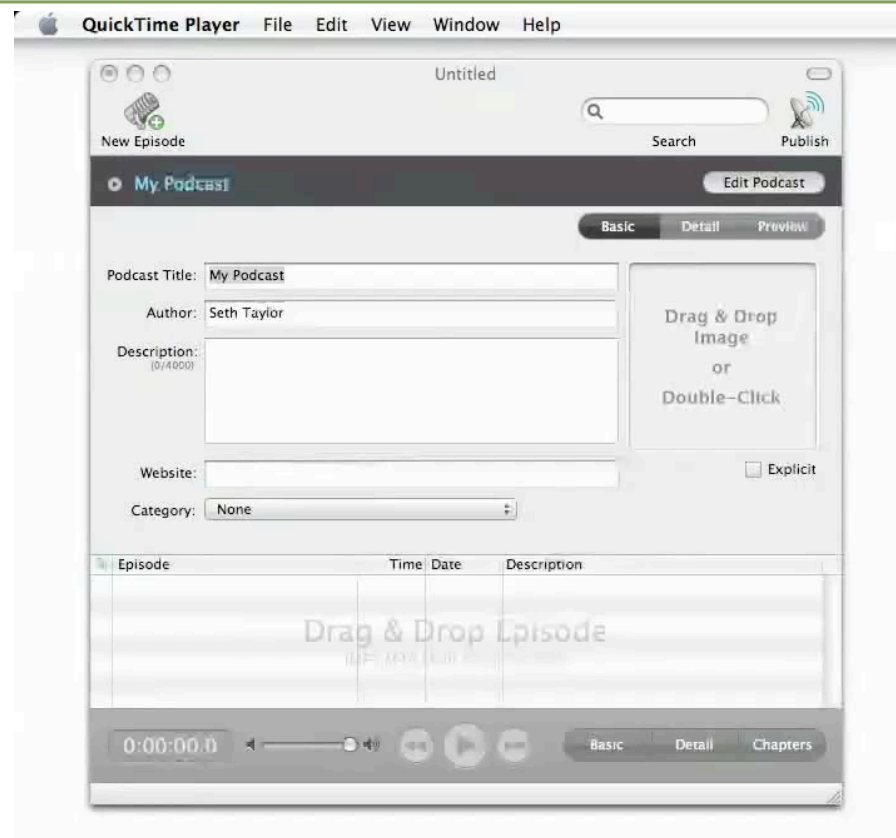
QuickTime Player File Edit View Window Help

Untitled

New Episode

Search

Publish

My Podcast

Edit Podcast

Basic Detail Preview

Podcast Title: My Podcast

Author: Seth Taylor

Description: (0/4000)

Drag & Drop Image or Double-Click

Website:

Explicit

Category: None

| Episode | Time | Date | Description |
|---|---|---|---|

Drag & Drop Episode

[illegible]

0:00:00.0

Basic Detail Chapters